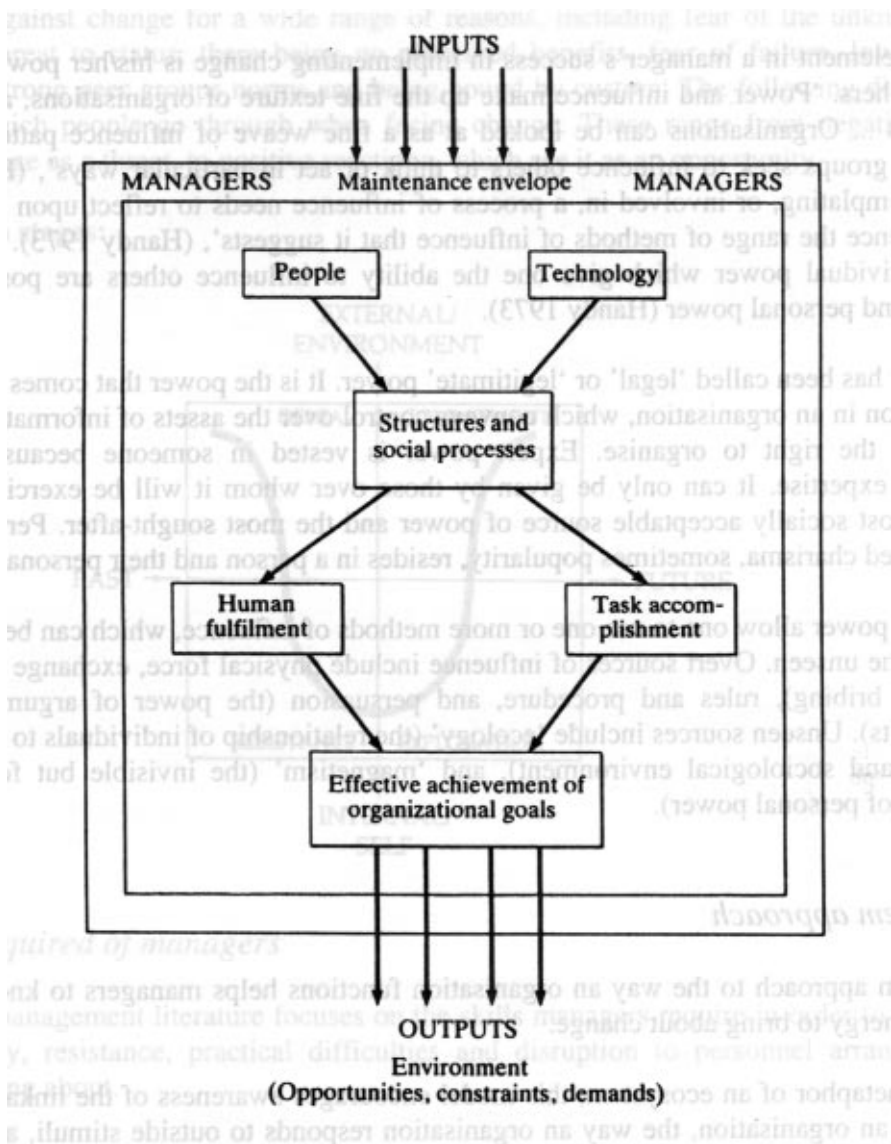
INPUTS

MANAGERS Maintenance envelope MANAGERS

People

Technology

Structures and social processes

Human fulfilment

Task accomplishment

Effective achievement of organizational goals

OUTPUTS
Environment
(Opportunities, constraints, demands)